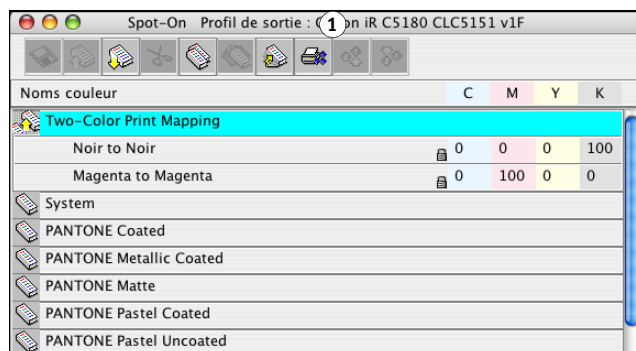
Spot-On Profil de sortie : C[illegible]on iR C5180 CLC5151 v1F

1

| Noms couleur | C | M | Y | K |
|---|---|---|---|---|
| Two-Color Print Mapping | | | | |
| Noir to Noir | 0 | 0 | 0 | 100 |
| Magenta to Magenta | 0 | 100 | 0 | 0 |
| System | | | | |
| PANTONE Coated | | | | |
| PANTONE Metallic Coated | | | | |
| PANTONE Matte | | | | |
| PANTONE Pastel Coated | | | | |
| PANTONE Pastel Uncoated | | | | |